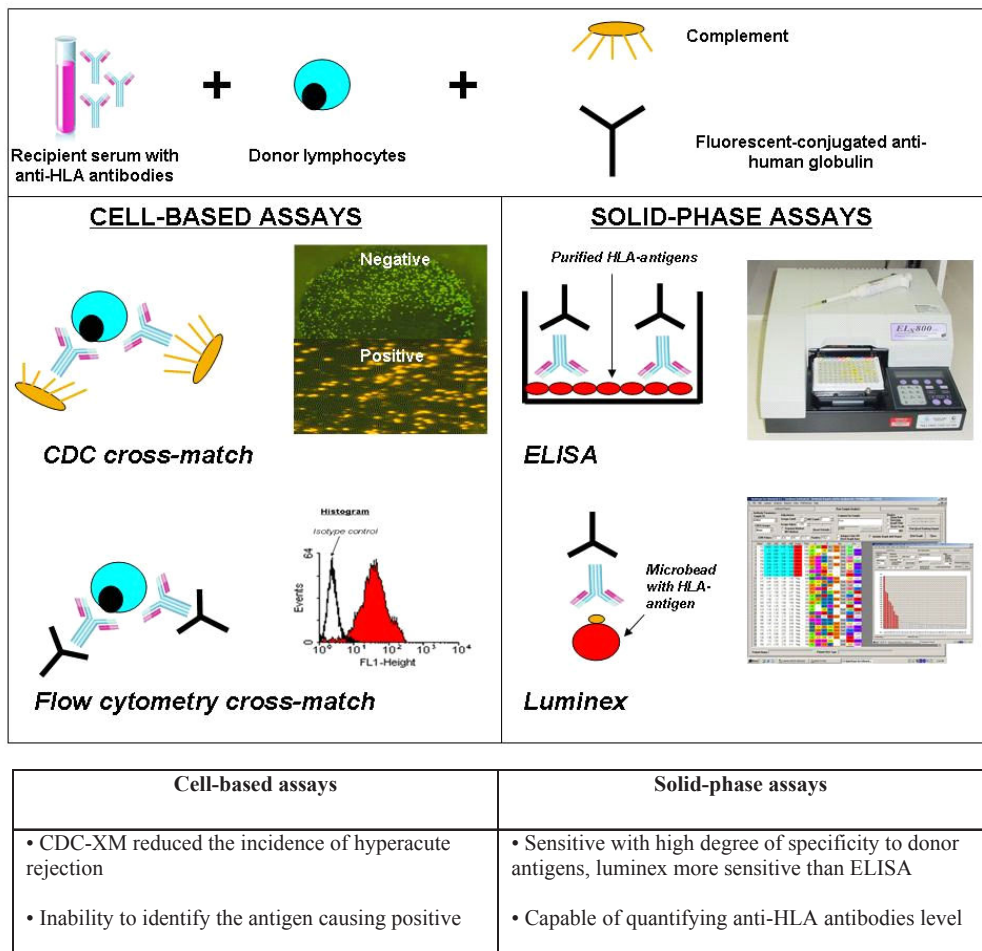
Recipient serum with anti-HLA antibodies

+

Donor lymphocytes

+

Complement

Fluorescent-conjugated anti-human globulin

CELL-BASED ASSAYS

Negative

Positive

CDC cross-match

Histogram

Isotype control

Events

64

0

$10^0$ $10^1$ $10^2$ $10^3$ $10^4$

FL1-Height

Flow cytometry cross-match

SOLID-PHASE ASSAYS

Purified HLA-antigens

ELx800

ELISA

Microbead with HLA-antigen

Luminex

| Cell-based assays | Solid-phase assays |
|---|---|
| • CDC-XM reduced the incidence of hyperacute rejection<br><br>• Inability to identify the antigen causing positive | • Sensitive with high degree of specificity to donor antigens, luminex more sensitive than ELISA<br><br>• Capable of quantifying anti-HLA antibodies level |